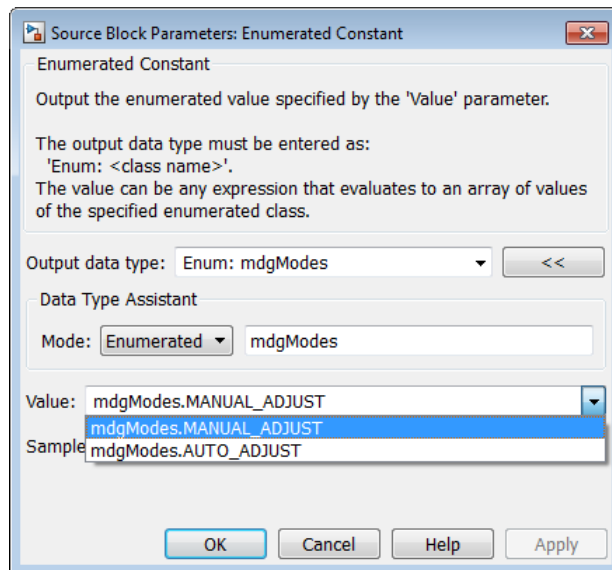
Source Block Parameters: Enumerated Constant

Enumerated Constant

Output the enumerated value specified by the 'Value' parameter.

The output data type must be entered as:
'Enum: <class name>'.
The value can be any expression that evaluates to an array of values of the specified enumerated class.

Output data type: Enum: mdgModes <<

Data Type Assistant

Mode: Enumerated mdgModes

Value: mdgModes.MANUAL_ADJUST

mdgModes.MANUAL_ADJUST
mdgModes.AUTO_ADJUST

Sample

OK Cancel Help Apply